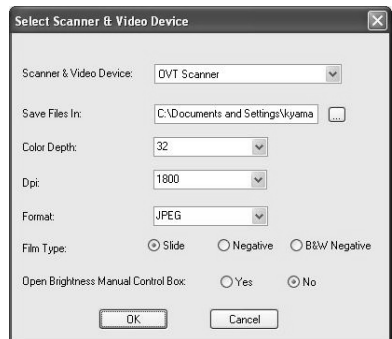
Select Scanner & Video Device

Scanner & Video Device: OVT Scanner

Save Files In: C:\Documents and Settings\kyama ...

Color Depth: 32

Dpi: 1800

Format: JPEG

Film Type: Slide Negative B&W Negative

Open Brightness Manual Control Box: Yes No

OK Cancel